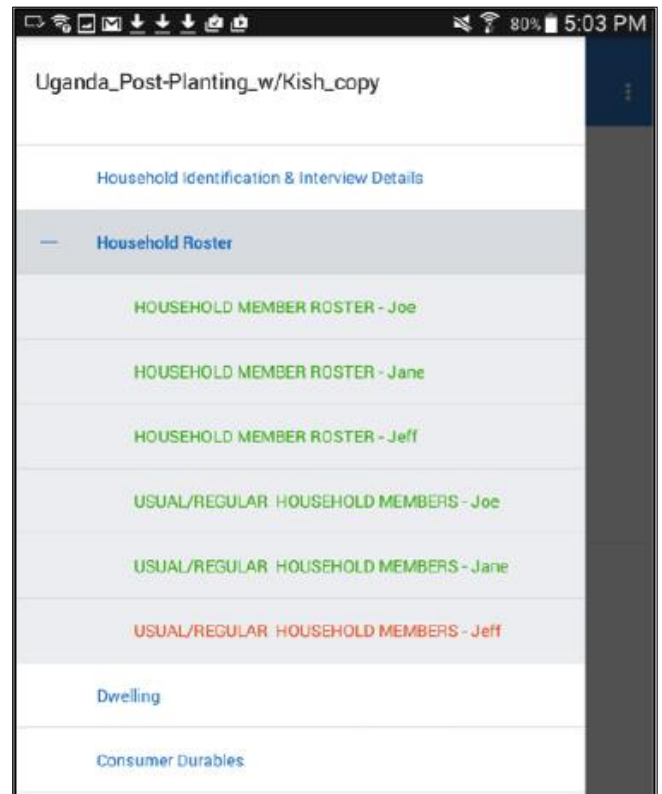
80% 5:03 PM

Uganda_Post-Planting_w/Kish_copy

Household Identification & Interview Details

—

Household Roster

HOUSEHOLD MEMBER ROSTER - Joe

HOUSEHOLD MEMBER ROSTER - Jane

HOUSEHOLD MEMBER ROSTER - Jeff

USUAL/REGULAR HOUSEHOLD MEMBERS - Joe

USUAL/REGULAR HOUSEHOLD MEMBERS - Jane

USUAL/REGULAR HOUSEHOLD MEMBERS - Jeff

Dwelling

Consumer Durables